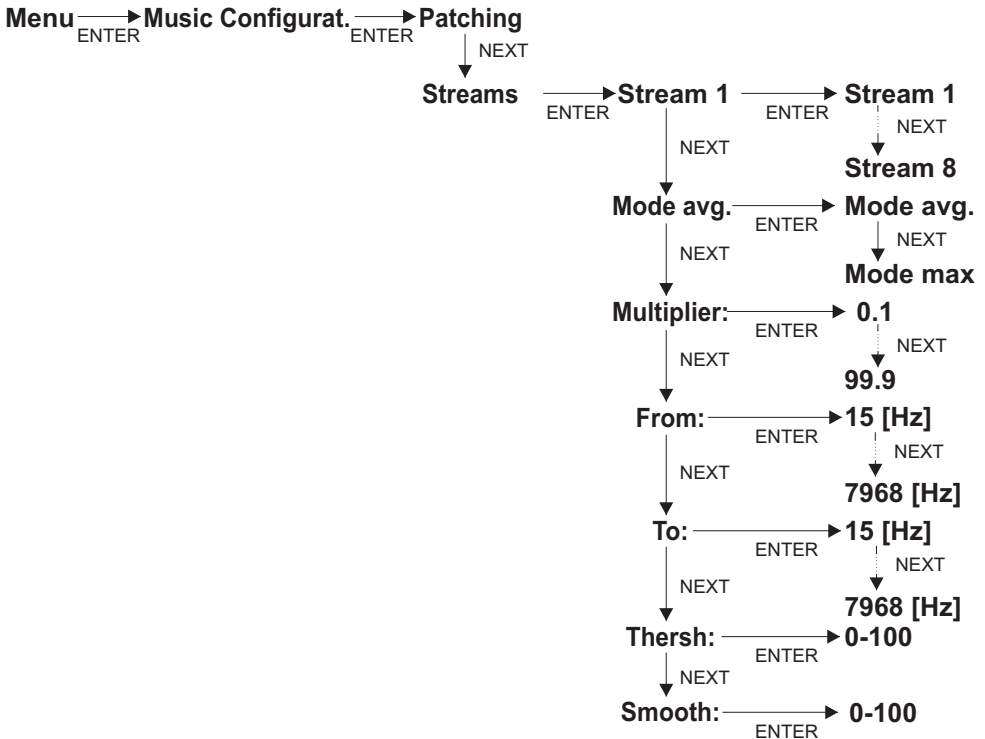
Menu ENTER Music Configurat. ENTER Patching

NEXT

Streams ENTER Stream 1 ENTER Stream 1

NEXT

Stream 8

NEXT

Mode avg. ENTER Mode avg.

NEXT

Mode max

NEXT

Multiplier: ENTER 0.1

NEXT

99.9

NEXT

From: ENTER 15 [Hz]

NEXT

7968 [Hz]

NEXT

To: ENTER 15 [Hz]

NEXT

7968 [Hz]

NEXT

Thersh: ENTER 0-100

NEXT

Smooth: ENTER 0-100